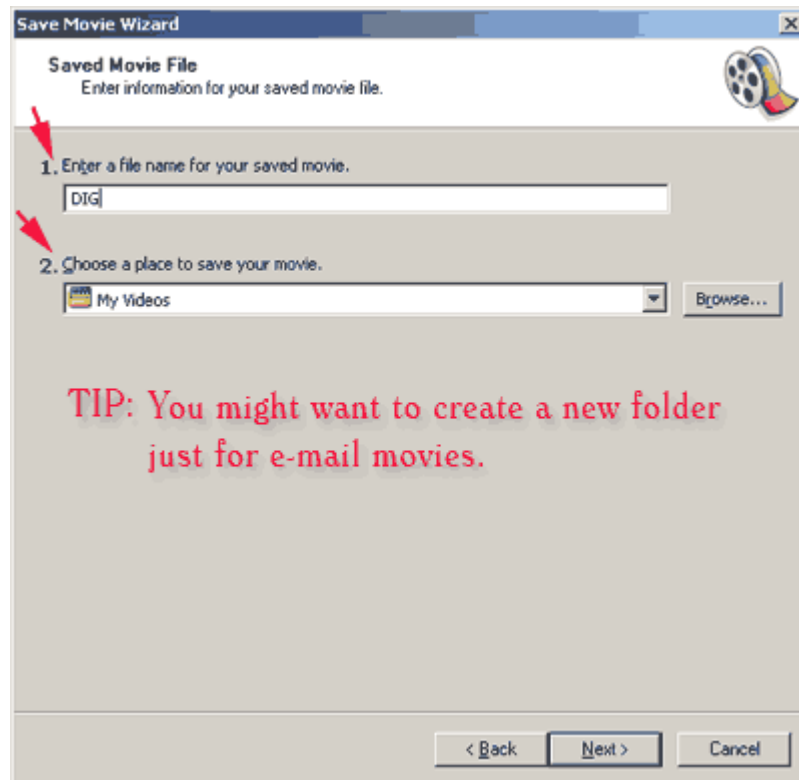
Save Movie Wizard

Saved Movie File
Enter information for your saved movie file.

1. Enter a file name for your saved movie.

DIG

2. Choose a place to save your movie.

My Videos

Browse...

TIP: You might want to create a new folder just for e-mail movies.

< Back

Next >

Cancel